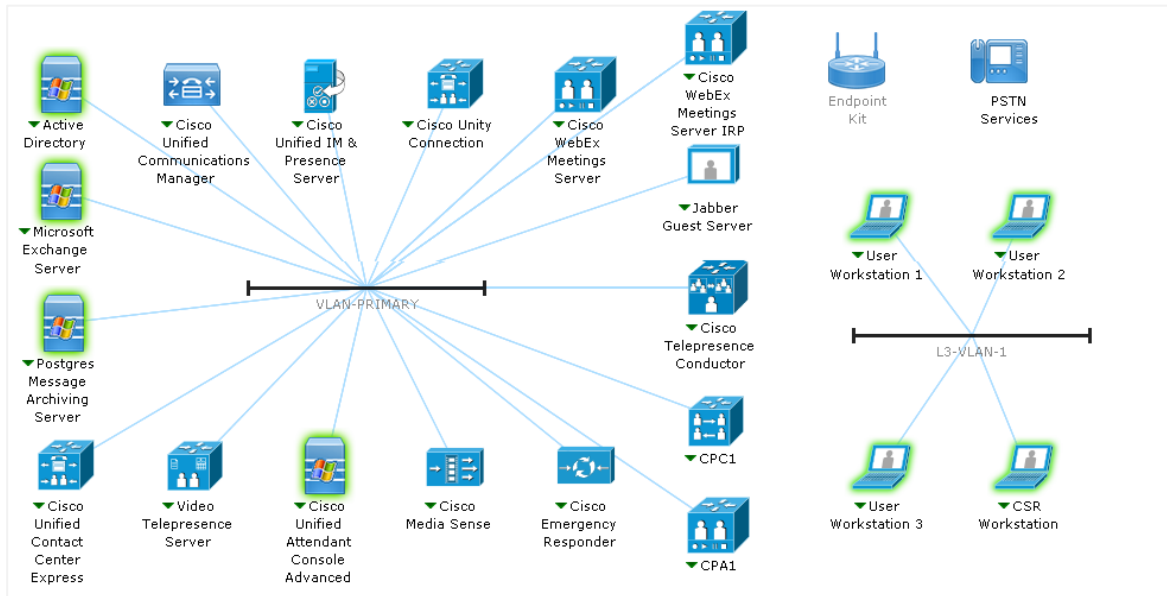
Active Directory

Cisco Unified Communications Manager

Cisco Unified IM & Presence Server

Cisco Unity Connection

Cisco WebEx Meetings Server

Cisco WebEx Meetings Server IRP

Endpoint Kit

PSTN Services

Microsoft Exchange Server

Jabber Guest Server

User Workstation 1

User Workstation 2

VLAN-PRIMARY

Postgres Message Archiving Server

Cisco Telepresence Conductor

L3-VLAN-1

CPC1

Cisco Unified Contact Center Express

Video Telepresence Server

Cisco Unified Attendant Console Advanced

Cisco Media Sense

Cisco Emergency Responder

CPA1

User Workstation 3

CSR Workstation